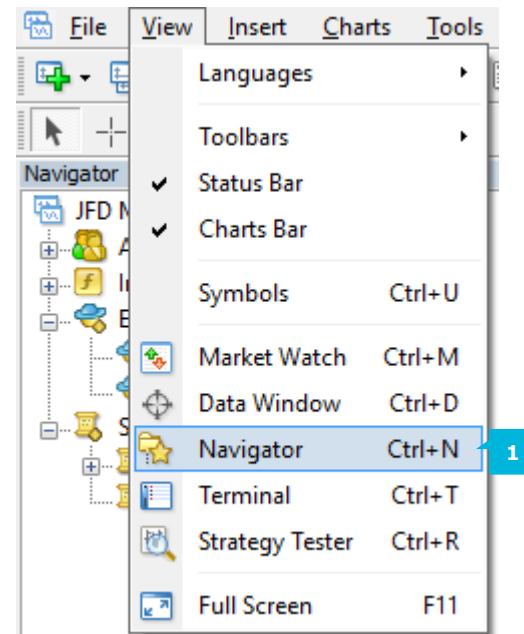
File View Insert Charts Tools

Navigator

JFD M

A

I

E

S

Languages

Toolbars

Status Bar

Charts Bar

Symbols Ctrl+U

Market Watch Ctrl+M

Data Window Ctrl+D

Navigator Ctrl+N

Terminal Ctrl+T

Strategy Tester Ctrl+R

Full Screen F11

1